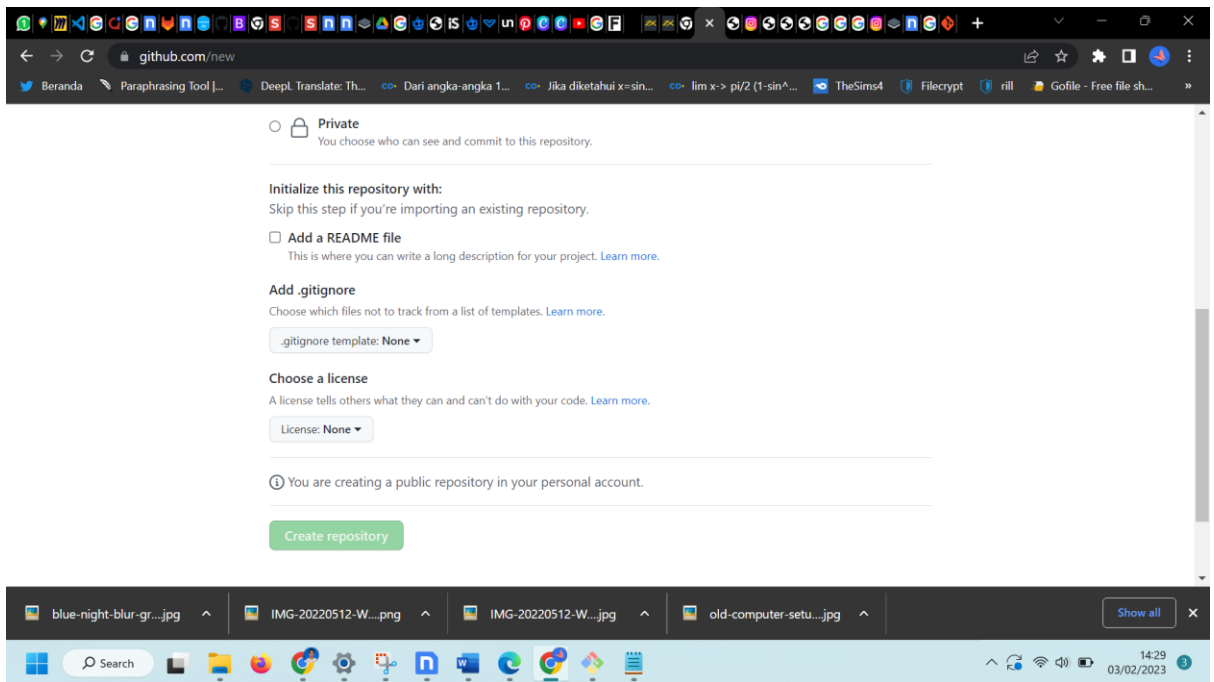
github.com/new

Beranda | Paraphrasing Tool |... | DeepL Translate: Th... | Dari angka-angka 1... | Jika diketahui x=sin... | lim x-> pi/2 (1-sin^... | TheSims4 | Filecrypt | rill | Gofile - Free file sh...

Private
You choose who can see and commit to this repository.

Initialize this repository with:
Skip this step if you're importing an existing repository.

Add a README file
This is where you can write a long description for your project. Learn more.

Add .gitignore
Choose which files not to track from a list of templates. Learn more.

.gitignore template: None

Choose a license
A license tells others what they can and can't do with your code. Learn more.

License: None

You are creating a public repository in your personal account.

Create repository

blue-night-blur-gr....jpg
IMG-20220512-W....png
IMG-20220512-W....jpg
old-computer-setu....jpg
Show all

Search

14:29
03/02/2023
3